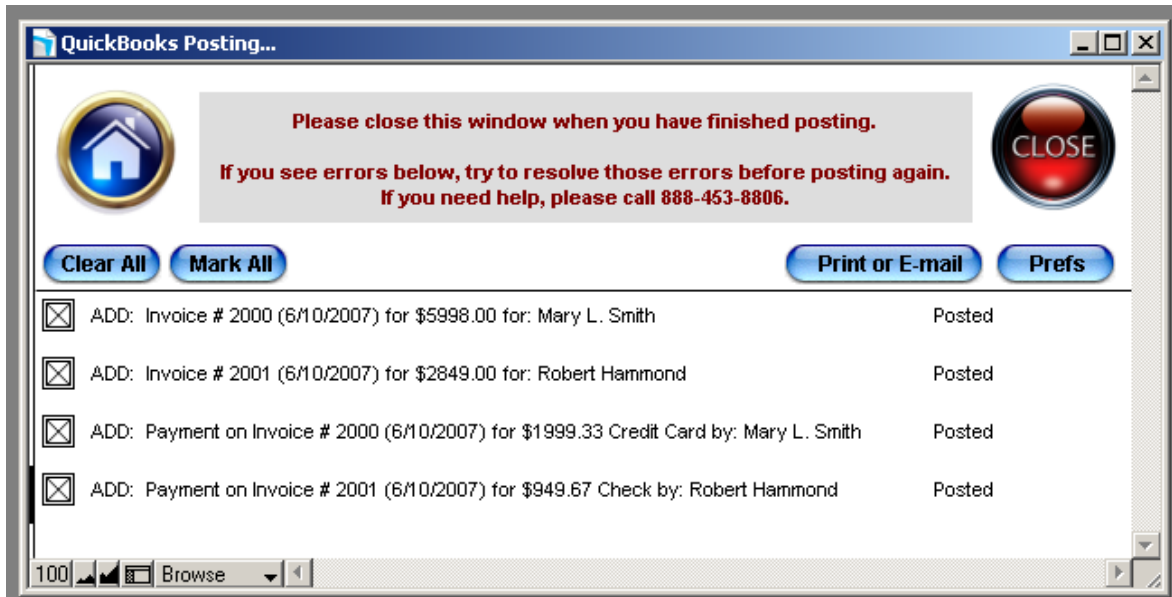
QuickBooks Posting...

CLOSE

Please close this window when you have finished posting.

If you see errors below, try to resolve those errors before posting again.
If you need help, please call 888-453-8806.

Clear All | Mark All | Print or E-mail | Prefs

ADD: Invoice # 2000 (6/10/2007) for $5998.00 for: Mary L. Smith Posted

ADD: Invoice # 2001 (6/10/2007) for $2849.00 for: Robert Hammond Posted

ADD: Payment on Invoice # 2000 (6/10/2007) for $1999.33 Credit Card by: Mary L. Smith Posted

ADD: Payment on Invoice # 2001 (6/10/2007) for $949.67 Check by: Robert Hammond Posted

100 Browse